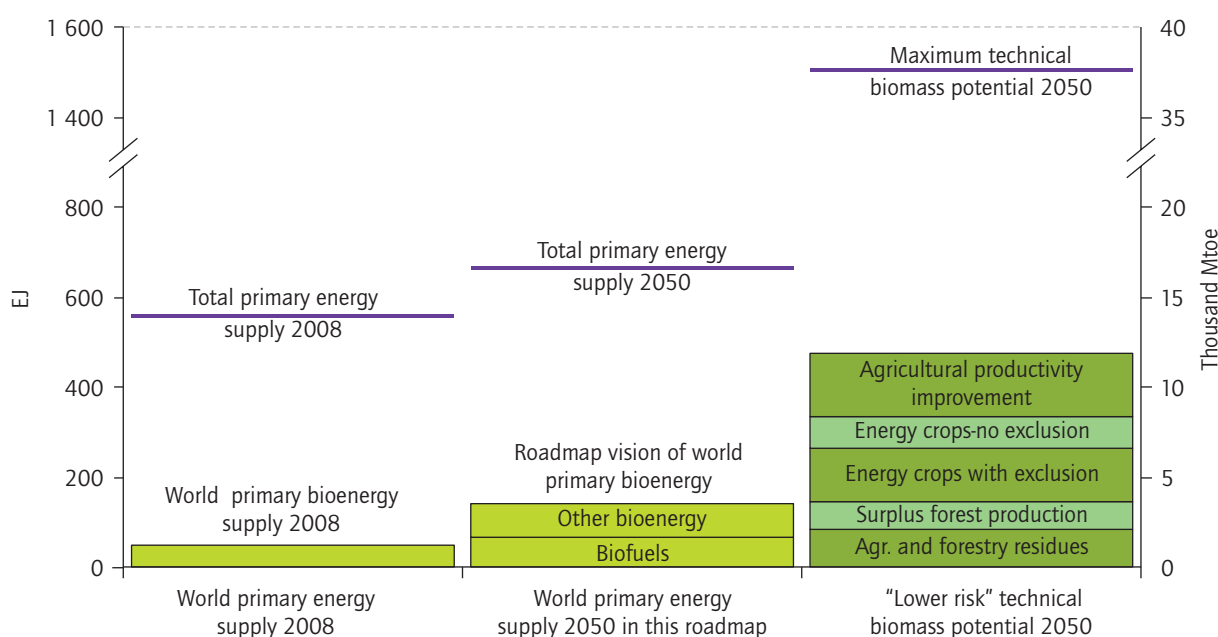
1 600
1 400
800
600
400
200
0

EJ

40
35
20
15
10
5
0

Thousand Mtoe

Maximum technical biomass potential 2050

Total primary energy supply 2008

Total primary energy supply 2050

World primary bioenergy supply 2008

Roadmap vision of world primary bioenergy

Other bioenergy
Biofuels

Agricultural productivity improvement
Energy crops-no exclusion
Energy crops with exclusion
Surplus forest production
Agr. and forestry residues

World primary energy supply 2008

World primary energy supply 2050 in this roadmap

"Lower risk" technical biomass potential 2050